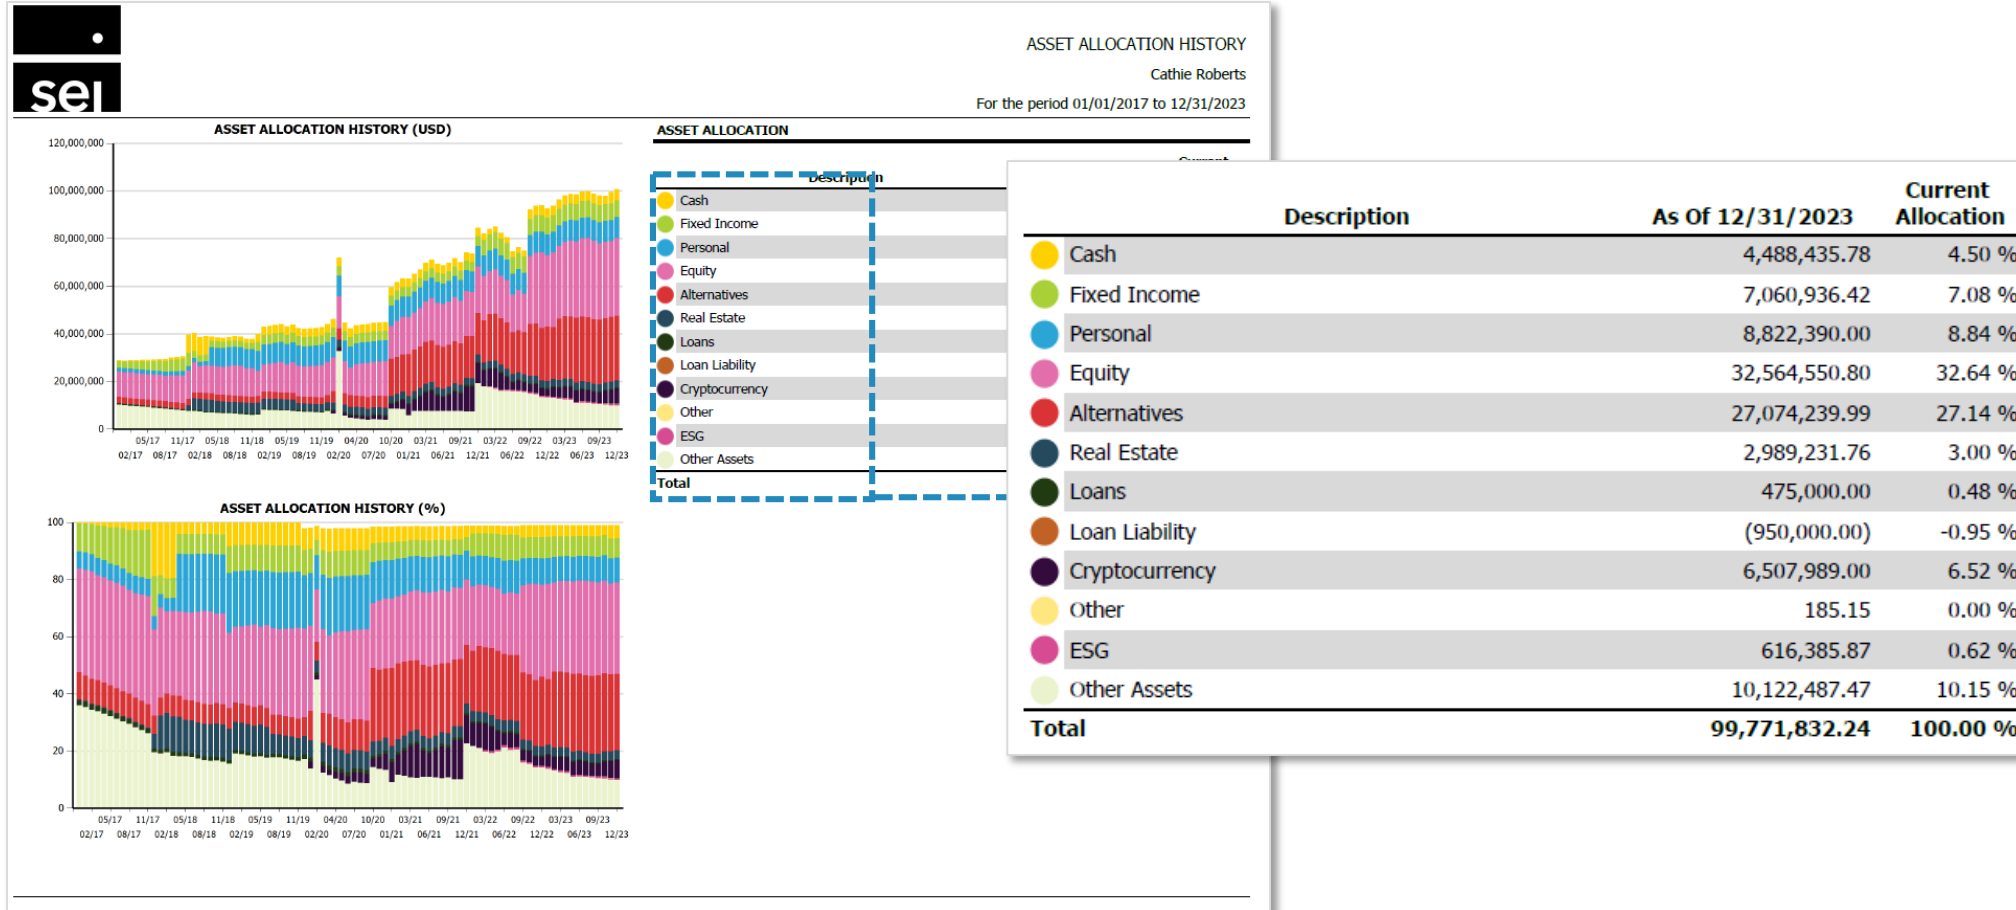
sei

ASSET ALLOCATION HISTORY
Cathie Roberts
For the period 01/01/2017 to 12/31/2023

ASSET ALLOCATION HISTORY (USD)

120,000,000
100,000,000
80,000,000
60,000,000
40,000,000
20,000,000
0

05/17 11/17 05/18 11/18 05/19 11/19 04/20 10/20 03/21 09/21 03/22 09/22 03/23 09/23
02/17 08/17 02/18 08/18 02/19 08/19 02/20 07/20 01/21 06/21 12/21 06/22 12/22 06/23 12/23

ASSET ALLOCATION HISTORY (%)

100
80
60
40
20
0

05/17 11/17 05/18 11/18 05/19 11/19 04/20 10/20 03/21 09/21 03/22 09/22 03/23 09/23
02/17 08/17 02/18 08/18 02/19 08/19 02/20 07/20 01/21 06/21 12/21 06/22 12/22 06/23 12/23

ASSET ALLOCATION

Description
Cash
Fixed Income
Personal
Equity
Alternatives
Real Estate
Loans
Loan Liability
Cryptocurrency
Other
ESG
Other Assets
Total

| Description | As Of 12/31/2023 | Current Allocation |
|---|---|---|
| Cash | 4,488,435.78 | 4.50 % |
| Fixed Income | 7,060,936.42 | 7.08 % |
| Personal | 8,822,390.00 | 8.84 % |
| Equity | 32,564,550.80 | 32.64 % |
| Alternatives | 27,074,239.99 | 27.14 % |
| Real Estate | 2,989,231.76 | 3.00 % |
| Loans | 475,000.00 | 0.48 % |
| Loan Liability | (950,000.00) | -0.95 % |
| Cryptocurrency | 6,507,989.00 | 6.52 % |
| Other | 185.15 | 0.00 % |
| ESG | 616,385.87 | 0.62 % |
| Other Assets | 10,122,487.47 | 10.15 % |
| Total | 99,771,832.24 | 100.00 % |